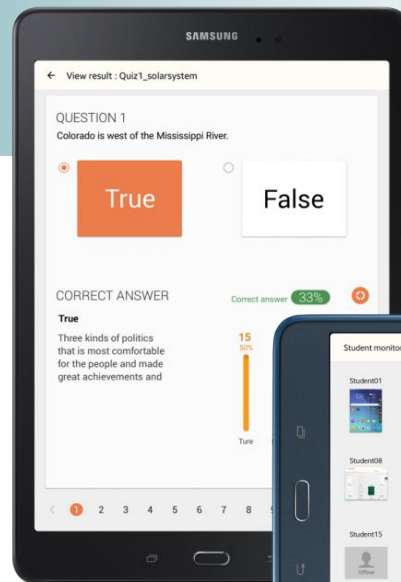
SAMSUNG

← View result : Quiz1_solarsystem

QUESTION 1
Colorado is west of the Mississippi River.

True

False

CORRECT ANSWER

Correct answer 33%

True

Three kinds of politics that is most comfortable for the people and made great achievements and

15
50%

Ture

Student monito

Student01

Student08

Student15

Offline

< 1 2 3 4 5 6 7 8